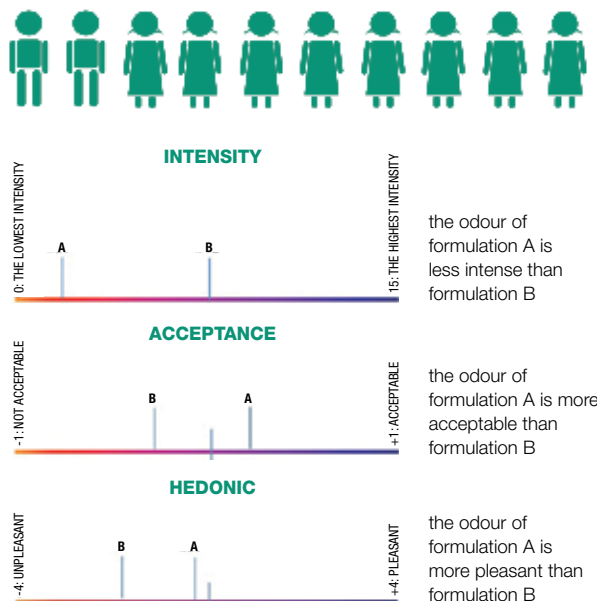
INTENSITY

0: THE LOWEST INTENSITY

A

B

15: THE HIGHEST INTENSITY

the odour of formulation A is less intense than formulation B

ACCEPTANCE

-1: NOT ACCEPTABLE

B

A

+1: ACCEPTABLE

the odour of formulation A is more acceptable than formulation B

HEDONIC

-4: UNPLEASANT

B

A

+4: PLEASANT

the odour of formulation A is more pleasant than formulation B